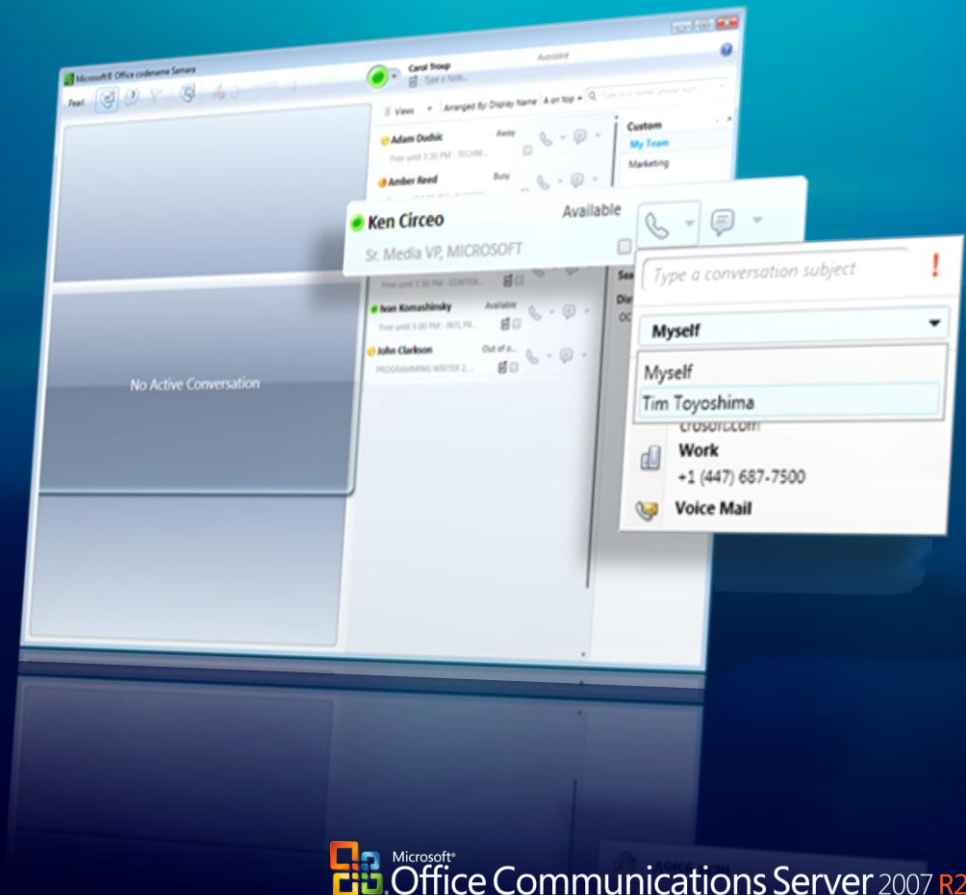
Microsoft® Office codename Samara

Carol Troup
Type a note...
Available

Pearl

Views
Arranged By: Display Name
A on top
Type in a name, phone num

Adam Dudsic
Away
Free until 3:30 PM - TECHN...

Amber Reed
Busy

Custom
My Team
Marketing

Ken Circeo
Available
Sr. Media VP, MICROSOFT

Free until 3:30 PM - CONTEN...

Ivan Komashinsky
Available
Free until 5:00 PM - INTL PR...

John Clarkson
Out of o...
PROGRAMMING WRITER 2...

No Active Conversation

Type a conversation subject
!

Myself

Myself
Tim Toyoshima

crosoft.com
Work
+1 (447) 687-7500
Voice Mail

Microsoft® Office Communications Server 2007 R2